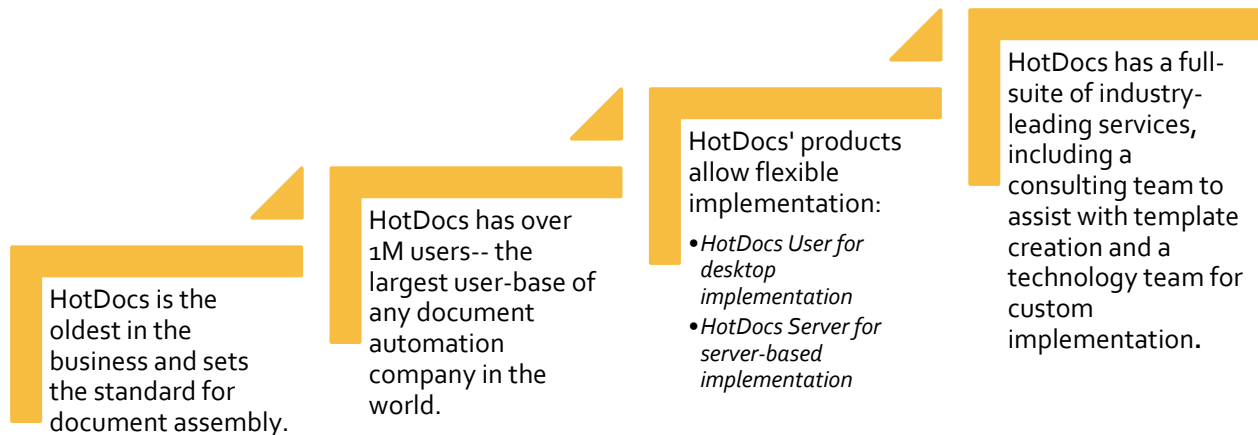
HotDocs is the oldest in the business and sets the standard for document assembly.

HotDocs has over 1M users-- the largest user-base of any document automation company in the world.

HotDocs' products allow flexible implementation:

•HotDocs User for desktop implementation
•HotDocs Server for server-based implementation

HotDocs has a full-suite of industry-leading services, including a consulting team to assist with template creation and a technology team for custom implementation.